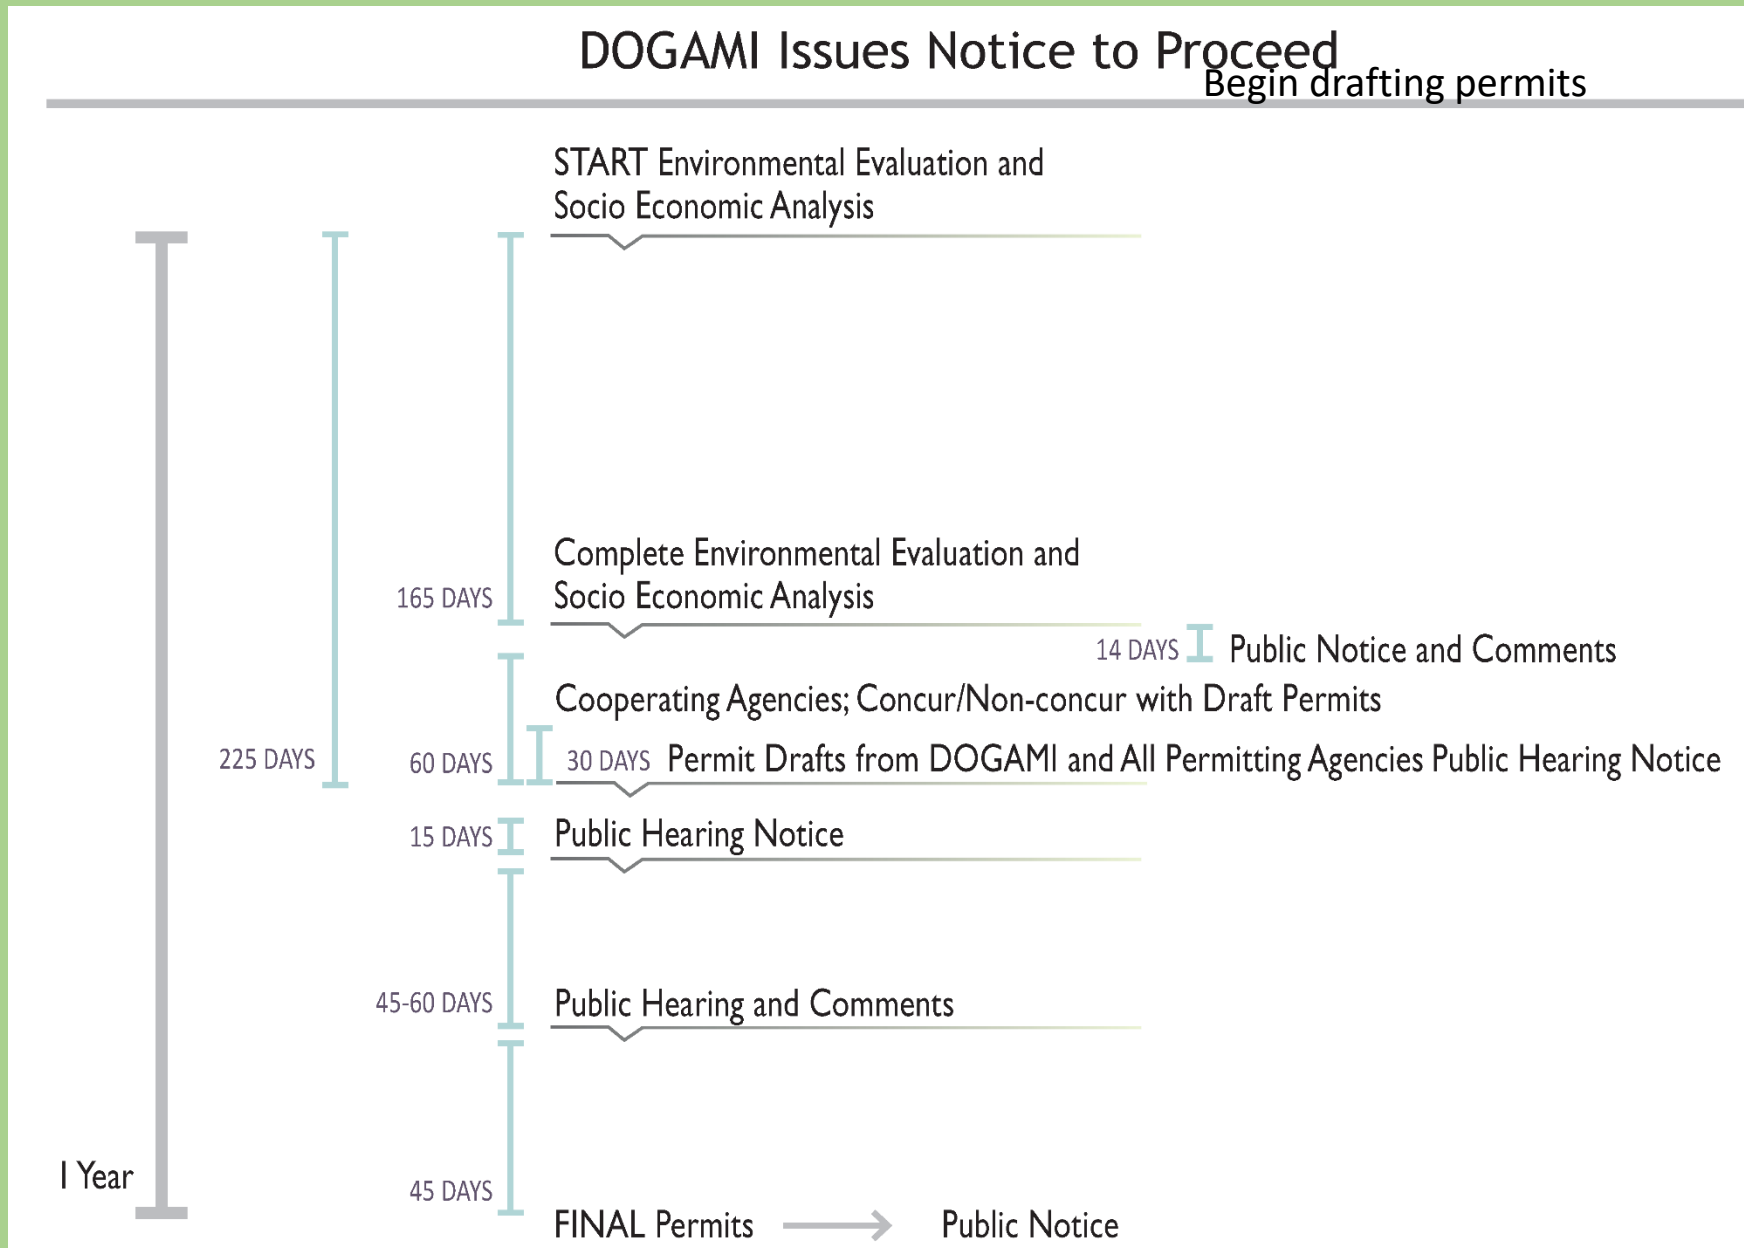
DOGAMI Issues Notice to Proceed
Begin drafting permits

START Environmental Evaluation and Socio Economic Analysis

Complete Environmental Evaluation and Socio Economic Analysis

165 DAYS

14 DAYS Public Notice and Comments

Cooperating Agencies; Concur/Non-concur with Draft Permits

225 DAYS

60 DAYS

30 DAYS Permit Drafts from DOGAMI and All Permitting Agencies Public Hearing Notice

15 DAYS Public Hearing Notice

45-60 DAYS Public Hearing and Comments

1 Year

45 DAYS

FINAL Permits Public Notice